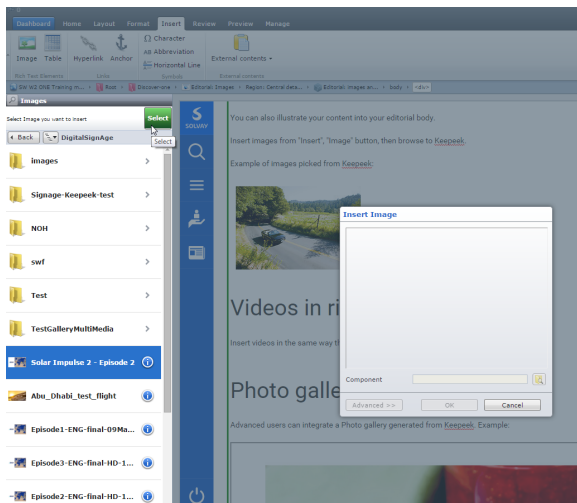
Dashboard Home Layout Format Insert Review Preview Manage

Image Table Hyperlink Anchor Ω Character ab Abbreviation Horizontal Line External contents

Rich Text Elements Links Symbols External contents

SW IKS ONE Training m... Root Discover-one Editorial: Images Region: Central data... Editorial: Images an... body <div>

Images

Select Image you want to insert

Select

Select

Back DigitalSignAge

images

Signage-Keepeek-test

NOH

swf

Test

TestGalleryMultiMedia

Solar Impulse 2 - Episode 2

Abu_Dhabi_test_flight

Episode1-ENG-final-09Ma...

Episode3-ENG-final-HD-1...

Episode2-ENG-final-HD-1...

SOLVAY

You can also illustrate your content into your editorial body.

Insert images from "Insert", "Image" button, then browse to Keepeek

Example of images picked from Keepeek:

Videos in ri

Insert videos in the same way t

Photo galle

Advanced users can integrate a Photo gallery generated from Keepeek. Example:

Insert Image

Component

Advanced >> OK Cancel